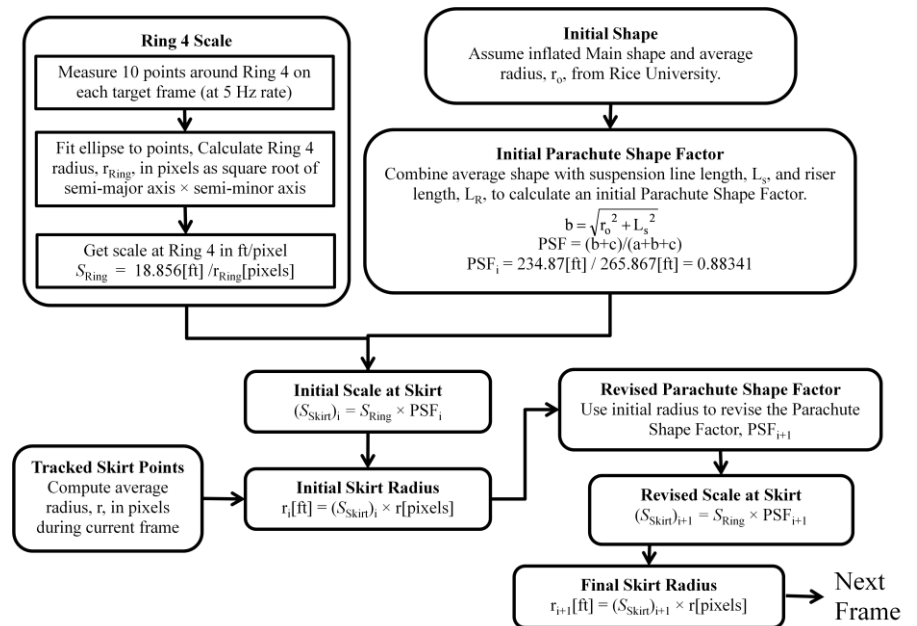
**Ring 4 Scale**

Measure 10 points around Ring 4 on each target frame (at 5 Hz rate)

Fit ellipse to points, Calculate Ring 4 radius, $r_{Ring}$, in pixels as square root of semi-major axis × semi-minor axis

Get scale at Ring 4 in ft/pixel
$S_{Ring} = 18.856[ft] / r_{Ring}[pixels]$

**Initial Shape**
Assume inflated Main shape and average radius, $r_o$, from Rice University.

**Initial Parachute Shape Factor**
Combine average shape with suspension line length, $L_s$, and riser length, $L_R$, to calculate an initial Parachute Shape Factor.

$b = \sqrt{r_o^2 + L_s^2}$
PSF = (b+c)/(a+b+c)
$PSF_i$ = 234.87[ft] / 265.867[ft] = 0.88341

**Initial Scale at Skirt**
$(S_{Skirt})_i = S_{Ring} \times PSF_i$

**Revised Parachute Shape Factor**
Use initial radius to revise the Parachute Shape Factor, $PSF_{i+1}$

**Tracked Skirt Points**
Compute average radius, r, in pixels during current frame

**Initial Skirt Radius**
$r_i[ft] = (S_{Skirt})_i \times r[pixels]$

**Revised Scale at Skirt**
$(S_{Skirt})_{i+1} = S_{Ring} \times PSF_{i+1}$

**Final Skirt Radius**
$r_{i+1}[ft] = (S_{Skirt})_{i+1} \times r[pixels]$

Next Frame